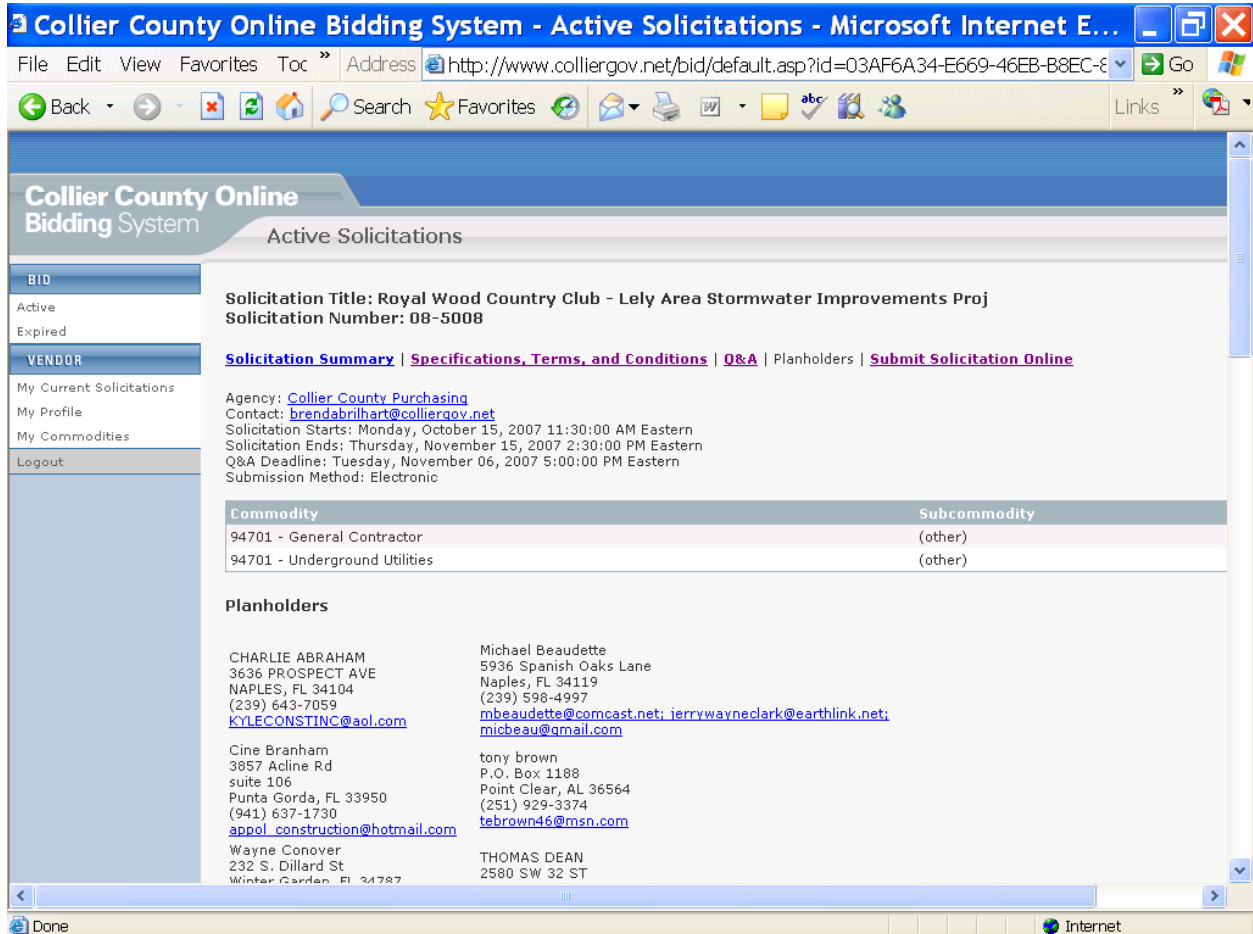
Collier County Online Bidding System - Active Solicitations - Microsoft Internet E...

File Edit View Favorites Too » Address http://www.colliergov.net/bid/default.asp?id=03AF6A34-E669-46EB-B8EC-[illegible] Go

Back Search Favorites Links »

Collier County Online Bidding System

Active Solicitations

BID
Active
Expired
VENDOR
My Current Solicitations
My Profile
My Commodities
Logout

Solicitation Title: Royal Wood Country Club - Lely Area Stormwater Improvements Proj
Solicitation Number: 08-5008

Solicitation Summary | Specifications, Terms, and Conditions | Q&A | Planholders | Submit Solicitation Online

Agency: Collier County Purchasing
Contact: brendabrilhart@colliergov.net
Solicitation Starts: Monday, October 15, 2007 11:30:00 AM Eastern
Solicitation Ends: Thursday, November 15, 2007 2:30:00 PM Eastern
Q&A Deadline: Tuesday, November 06, 2007 5:00:00 PM Eastern
Submission Method: Electronic

| Commodity | Subcommodity |
|---|---|
| 94701 - General Contractor | (other) |
| 94701 - Underground Utilities | (other) |

Planholders

CHARLIE ABRAHAM
3636 PROSPECT AVE
NAPLES, FL 34104
(239) 643-7059
KYLECONSTINC@aol.com

Cine Branham
3857 Acline Rd
suite 106
Punta Gorda, FL 33950
(941) 637-1730
appol_construction@hotmail.com

Wayne Conover
232 S. Dillard St
Winter Garden, FL 34787

Michael Beaudette
5936 Spanish Oaks Lane
Naples, FL 34119
(239) 598-4997
mbeaudette@comcast.net; jerrywayneclark@earthlink.net; micbeau@gmail.com

tony brown
P.O. Box 1188
Point Clear, AL 36564
(251) 929-3374
tebrown46@msn.com

THOMAS DEAN
2580 SW 32 ST

Done Internet